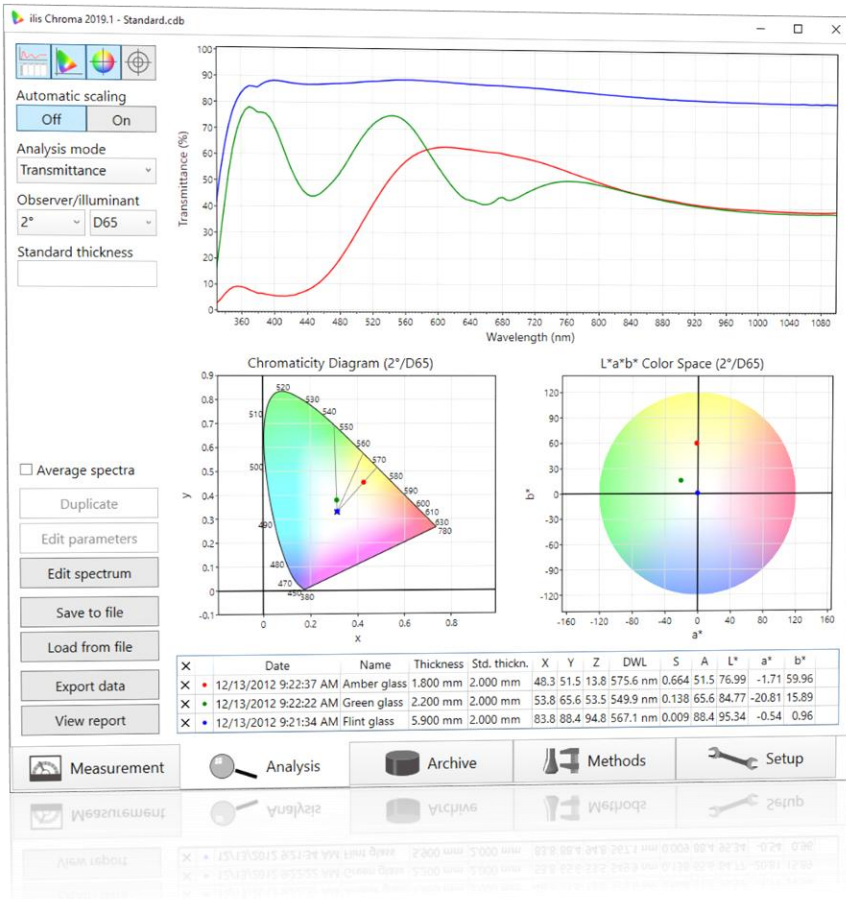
ilis Chroma 2019.1 - Standard.cdb

Automatic scaling
Off
On
Analysis mode
Transmittance
Observer/illuminant
2°
D65
Standard thickness

100
90
80
70
60
50
40
30
20
10
0
Transmittance (%)
360 400 440 480 520 560 600 640 680 720 760 800 840 880 920 960 1000 1040 1080
Wavelength (nm)

Chromaticity Diagram (2°/D65)
0.9
0.8
0.7
0.6
0.5
0.4
0.3
0.2
0.1
0
-0.1
y
520
530
540
510
550
560
570
500
580
590
600
610
630
780
490
480
470
450
380
0
0.2
0.4
0.6
0.8
x

L*a*b* Color Space (2°/D65)
120
80
40
0
-40
-80
-120
b*
-160 -120 -80 -40 0 40 80 120 160
a*

Average spectra
Duplicate
Edit parameters
Edit spectrum
Save to file
Load from file
Export data
View report

| ✕ | | Date | Name | Thickness | Std. thickn. | X | Y | Z | DWL | S | A | L* | a* | b* |
|---|---|---|---|---|---|---|---|---|---|---|---|---|---|---|
| ✕ | • | 12/13/2012 9:22:37 AM | Amber glass | 1.800 mm | 2.000 mm | 48.3 | 51.5 | 13.8 | 575.6 nm | 0.664 | 51.5 | 76.99 | -1.71 | 59.96 |
| ✕ | • | 12/13/2012 9:22:22 AM | Green glass | 2.200 mm | 2.000 mm | 53.8 | 65.6 | 53.5 | 549.9 nm | 0.138 | 65.6 | 84.77 | -20.81 | 15.89 |
| ✕ | • | 12/13/2012 9:21:34 AM | Flint glass | 5.900 mm | 2.000 mm | 83.8 | 88.4 | 94.8 | 567.1 nm | 0.009 | 88.4 | 95.34 | -0.54 | 0.96 |

Measurement
Analysis
Archive
Methods
Setup